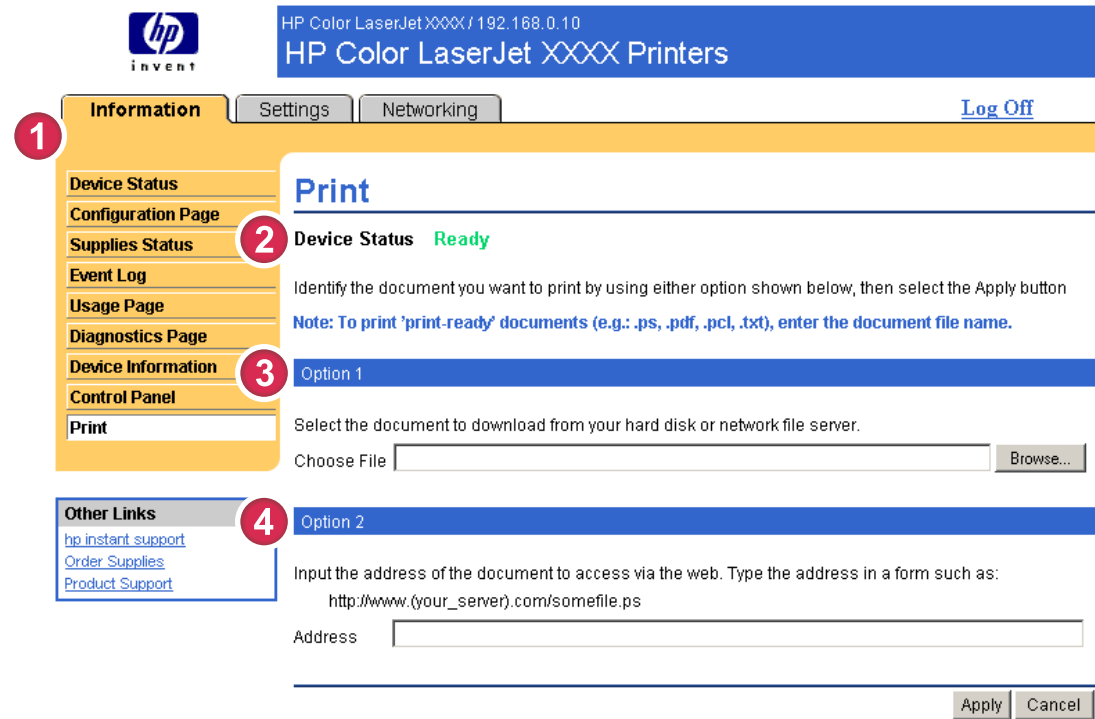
hp
invent

HP Color LaserJet XXXX / 192.168.0.10
HP Color LaserJet XXXX Printers

Information | Settings | Networking

Log Off

1

Device Status
Configuration Page
Supplies Status
Event Log
Usage Page
Diagnostics Page
Device Information
Control Panel
Print

Other Links
hp instant support
Order Supplies
Product Support

Print

2

Device Status Ready

Identify the document you want to print by using either option shown below, then select the Apply button

Note: To print 'print-ready' documents (e.g.: .ps, .pdf, .pcl, .txt), enter the document file name.

3

Option 1

Select the document to download from your hard disk or network file server.

Choose File

Browse...

4

Option 2

Input the address of the document to access via the web. Type the address in a form such as:

http://www.(your_server).com/somefile.ps

Address

Apply Cancel